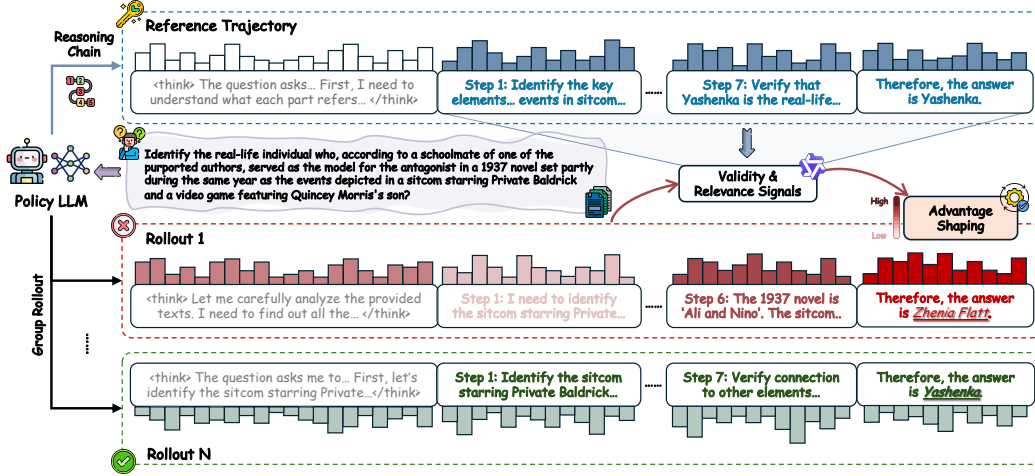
Reference Trajectory

Reasoning Chain

<think> The question asks... First, I need to understand what each part refers... </think>

Step 1: Identify the key elements... events in sitcom...

......

Step 7: Verify that Yashenka is the real-life...

Therefore, the answer is Yashenka.

Policy LLM

Identify the real-life individual who, according to a schoolmate of one of the purported authors, served as the model for the antagonist in a 1937 novel set partly during the same year as the events depicted in a sitcom starring Private Baldrick and a video game featuring Quincey Morris's son?

Validity & Relevance Signals

High

Low

Advantage Shaping

Rollout 1

Group Rollout

<think> Let me carefully analyze the provided texts. I need to find out all the... </think>

Step 1: I need to identify the sitcom starring Private...

......

Step 6: The 1937 novel is 'Ali and Nino'. The sitcom..

Therefore, the answer is Zhenia Flatt.

......

<think> The question asks me to... First, let's identify the sitcom starring Private...</think>

Step 1: Identify the sitcom starring Private Baldrick...

......

Step 7: Verify connection to other elements...

Therefore, the answer is Yashenka.

Rollout N